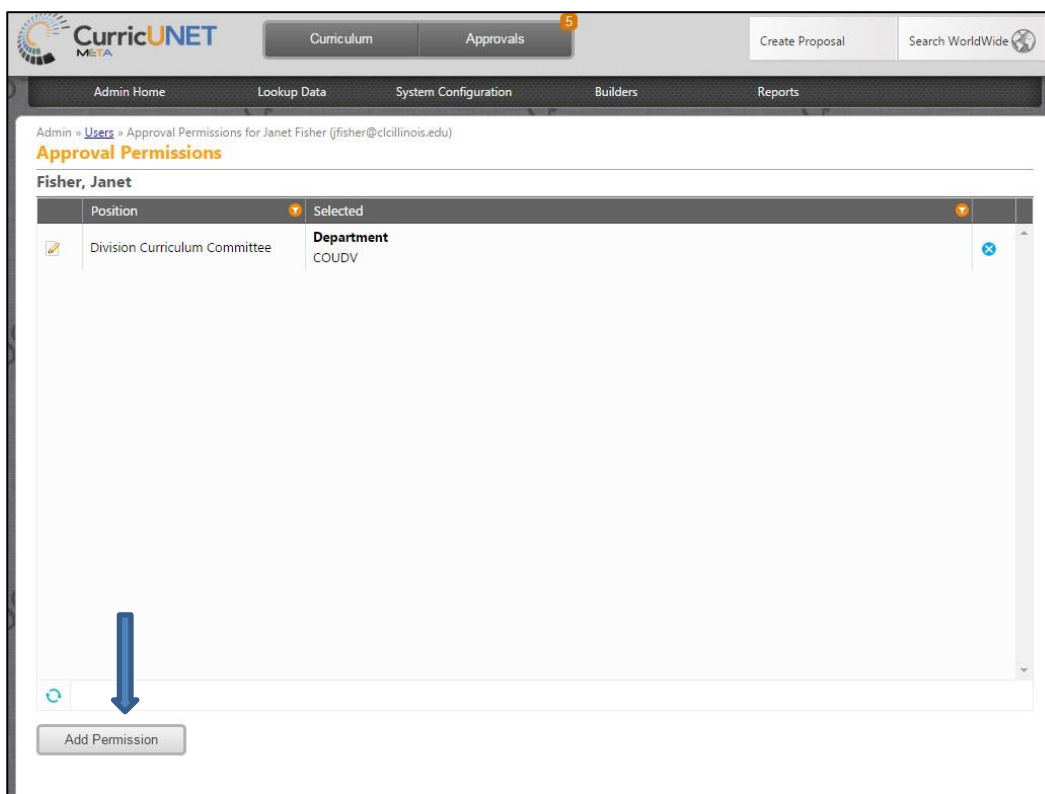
CurricUNET META

Curriculum

Approvals 5

Create Proposal

Search WorldWide

Admin Home

Lookup Data

System Configuration

Builders

Reports

Admin » Users » Approval Permissions for Janet Fisher (jfisher@clcillinois.edu)

Approval Permissions

Fisher, Janet

| | Position | Selected | |
|---|---|---|---|
| | Division Curriculum Committee | **Department** COUDV | |

Add Permission